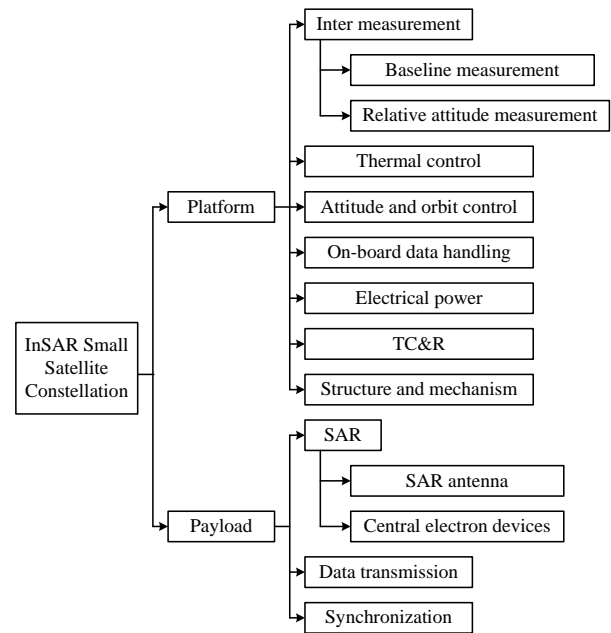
InSAR Small Satellite Constellation

Platform

Inter measurement

Baseline measurement

Relative attitude measurement

Thermal control

Attitude and orbit control

On-board data handling

Electrical power

TC&R

Structure and mechanism

Payload

SAR

SAR antenna

Central electron devices

Data transmission

Synchronization